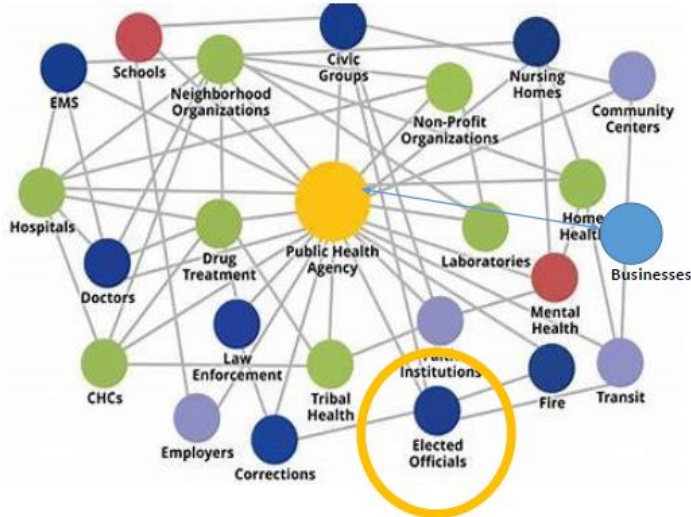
Schools
Civic Groups
Nursing Homes
EMS
Neighborhood Organizations
Community Centers
Non-Profit Organizations
Hospitals
Drug Treatment
Public Health Agency
Laboratories
Home Health
Businesses
Doctors
Mental Health
Law Enforcement
Faith Institutions
CHCs
Tribal Health
Fire
Transit
Employers
Corrections
Elected Officials